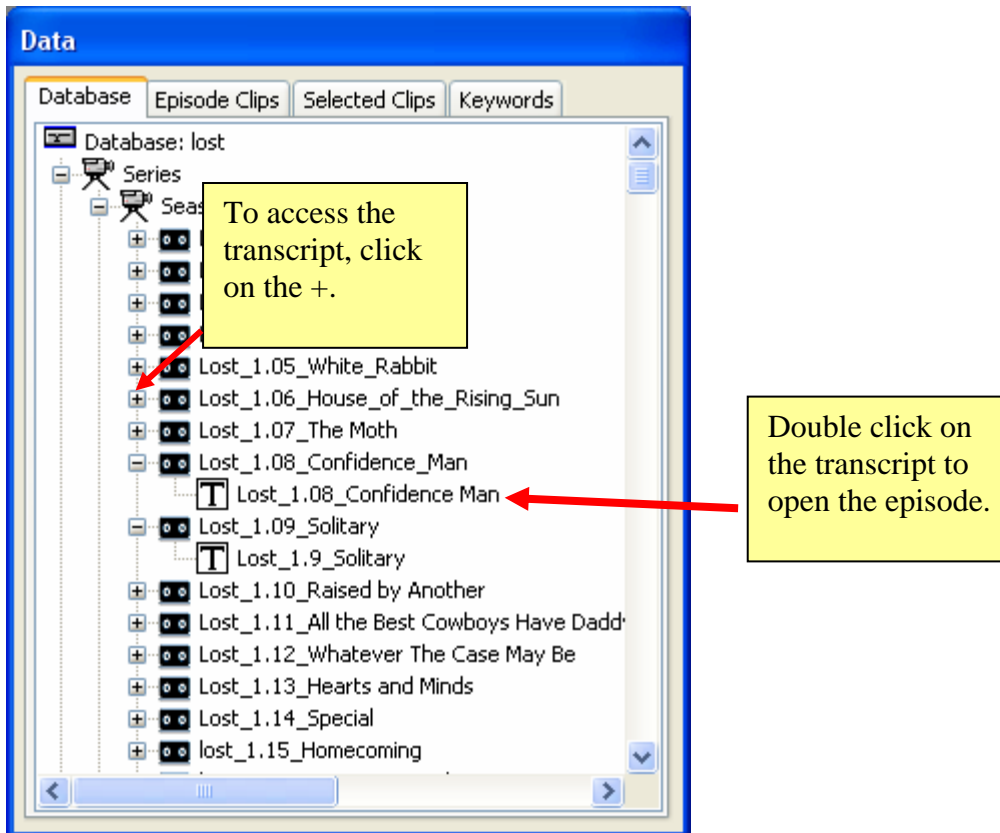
Data

Database | Episode Clips | Selected Clips | Keywords

Database: lost
Series
Seas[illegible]

To access the transcript, click on the +.

Lost_1.05_White_Rabbit
Lost_1.06_House_of_the_Rising_Sun
Lost_1.07_The Moth
Lost_1.08_Confidence_Man
Lost_1.08_Confidence Man
Lost_1.09_Solitary
Lost_1.9_Solitary
Lost_1.10_Raised by Another
Lost_1.11_All the Best Cowboys Have Dadd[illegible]
Lost_1.12_Whatever The Case May Be
Lost_1.13_Hearts and Minds
Lost_1.14_Special
lost_1.15_Homecoming

Double click on the transcript to open the episode.